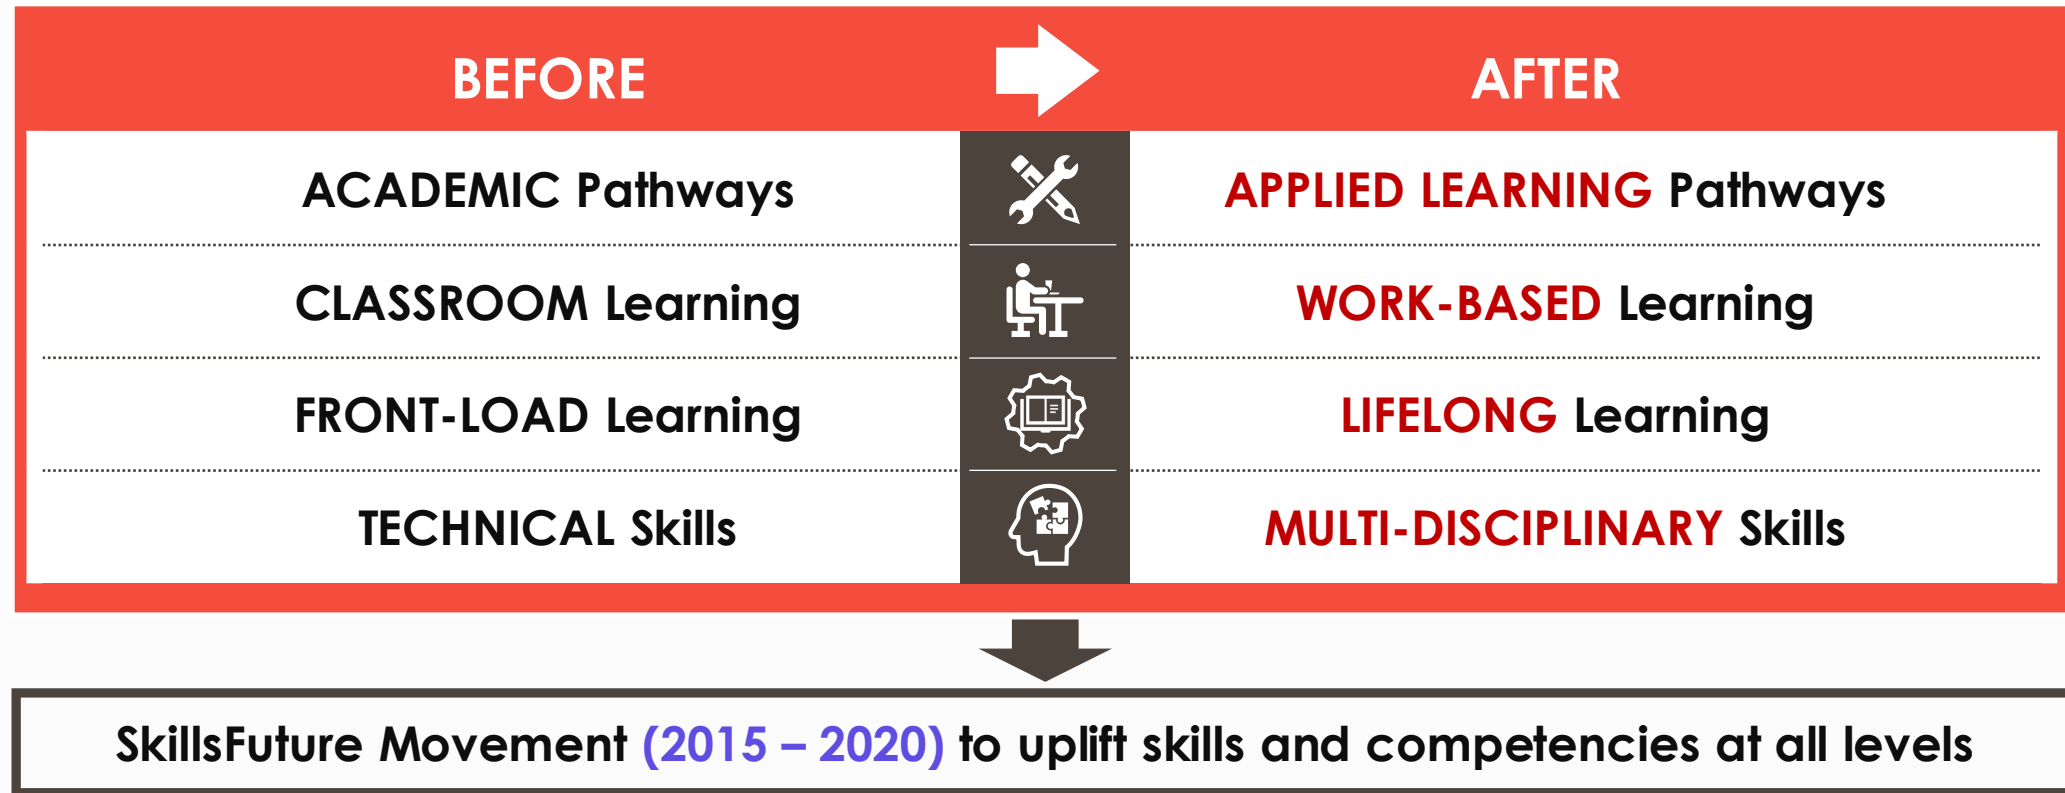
| BEFORE | AFTER |
|---|---|
| ACADEMIC Pathways | APPLIED LEARNING Pathways |
| CLASSROOM Learning | WORK-BASED Learning |
| FRONT-LOAD Learning | LIFELONG Learning |
| TECHNICAL Skills | MULTI-DISCIPLINARY Skills |

SkillsFuture Movement (2015 – 2020) to uplift skills and competencies at all levels